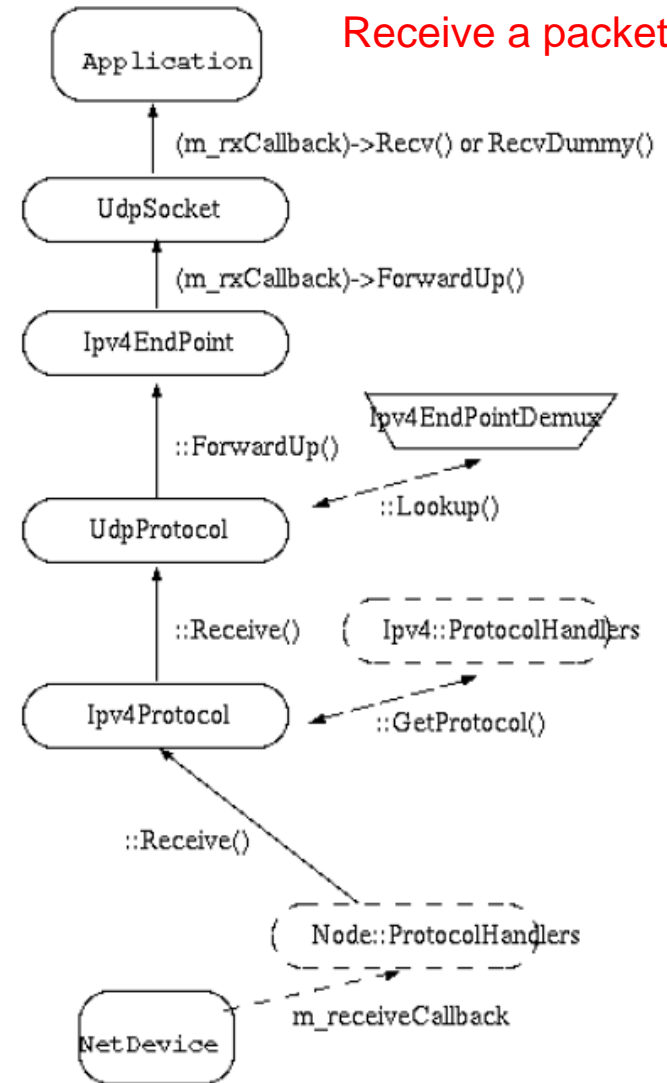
Receive a packet

Application

(m_rxCallback)->Recv() or RecvDummy()

UdpSocket

(m_rxCallback)->ForwardUp()

Ipv4EndPoint

Ipv4EndPointDemux

::ForwardUp()

::Lookup()

UdpProtocol

::Receive()

Ipv4::ProtocolHandlers

Ipv4Protocol

::GetProtocol()

::Receive()

Node::ProtocolHandlers

NetDevice

m_receiveCallback